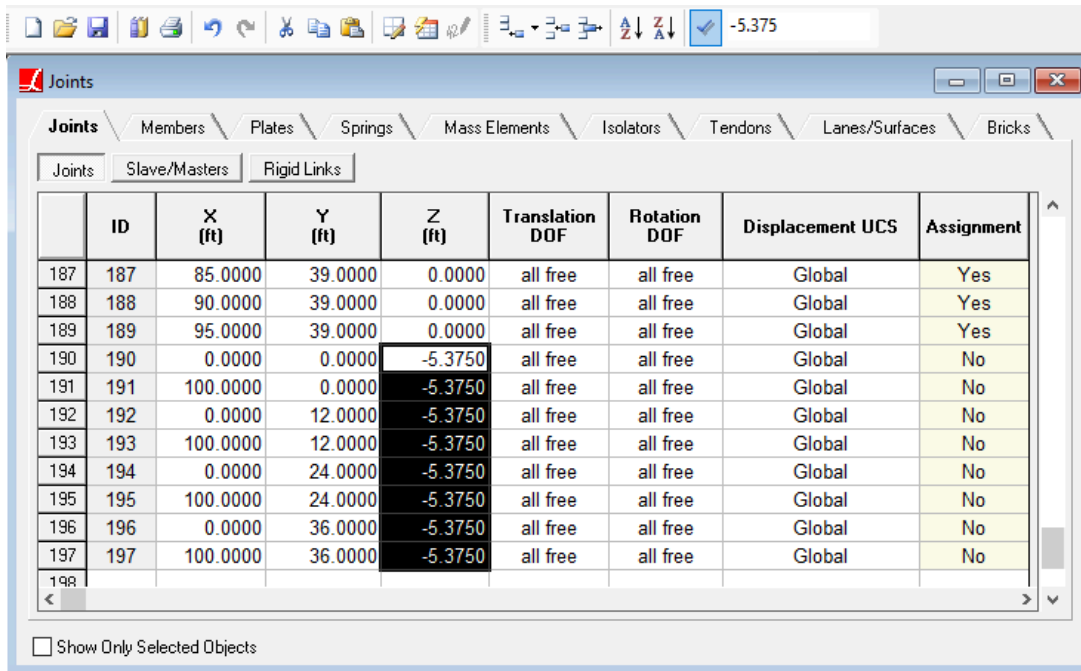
-5.375

Joints

Joints | Members | Plates | Springs | Mass Elements | Isolators | Tendons | Lanes/Surfaces | Bricks

Joints | Slave/Masters | Rigid Links

| | ID | X (ft) | Y (ft) | Z (ft) | Translation DOF | Rotation DOF | Displacement UCS | Assignment |
|---|---|---|---|---|---|---|---|---|
| 187 | 187 | 85.0000 | 39.0000 | 0.0000 | all free | all free | Global | Yes |
| 188 | 188 | 90.0000 | 39.0000 | 0.0000 | all free | all free | Global | Yes |
| 189 | 189 | 95.0000 | 39.0000 | 0.0000 | all free | all free | Global | Yes |
| 190 | 190 | 0.0000 | 0.0000 | -5.3750 | all free | all free | Global | No |
| 191 | 191 | 100.0000 | 0.0000 | -5.3750 | all free | all free | Global | No |
| 192 | 192 | 0.0000 | 12.0000 | -5.3750 | all free | all free | Global | No |
| 193 | 193 | 100.0000 | 12.0000 | -5.3750 | all free | all free | Global | No |
| 194 | 194 | 0.0000 | 24.0000 | -5.3750 | all free | all free | Global | No |
| 195 | 195 | 100.0000 | 24.0000 | -5.3750 | all free | all free | Global | No |
| 196 | 196 | 0.0000 | 36.0000 | -5.3750 | all free | all free | Global | No |
| 197 | 197 | 100.0000 | 36.0000 | -5.3750 | all free | all free | Global | No |
| 198 | | | | | | | | |

Show Only Selected Objects